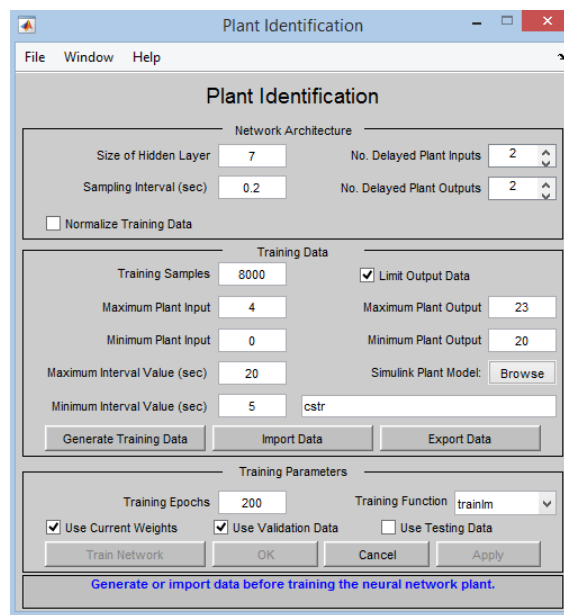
Plant Identification

File Window Help

Plant Identification

Network Architecture

Size of Hidden Layer 7

No. Delayed Plant Inputs 2

Sampling Interval (sec) 0.2

No. Delayed Plant Outputs 2

Normalize Training Data

Training Data

Training Samples 8000

Limit Output Data

Maximum Plant Input 4

Maximum Plant Output 23

Minimum Plant Input 0

Minimum Plant Output 20

Maximum Interval Value (sec) 20

Simulink Plant Model: Browse

Minimum Interval Value (sec) 5

cstr

Generate Training Data | Import Data | Export Data

Training Parameters

Training Epochs 200

Training Function trainlm

Use Current Weights

Use Validation Data

Use Testing Data

Train Network | OK | Cancel | Apply

Generate or import data before training the neural network plant.